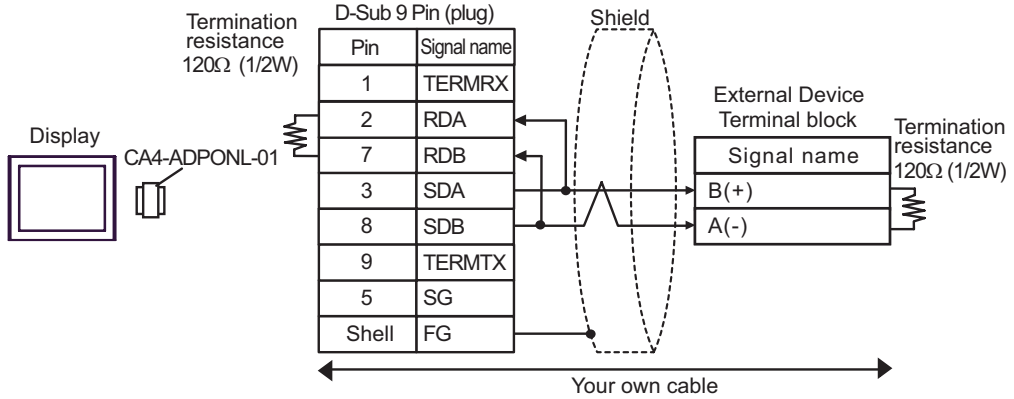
Termination resistance 120Ω (1/2W)

D-Sub 9 Pin (plug)

| Pin | Signal name |
|---|---|
| 1 | TERMRX |
| 2 | RDA |
| 7 | RDB |
| 3 | SDA |
| 8 | SDB |
| 9 | TERMTX |
| 5 | SG |
| Shell | FG |

Shield

Display

CA4-ADPONL-01

External Device
Terminal block

| Signal name |
|---|
| B(+) |
| A(-) |

Termination resistance 120Ω (1/2W)

Your own cable